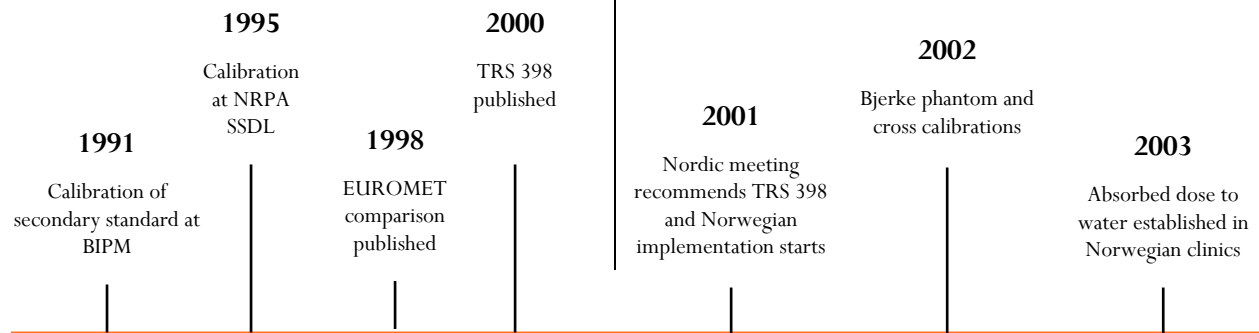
1991

Calibration of secondary standard at BIPM

1995

Calibration at NRPA SSDL

1998

EUROMET comparison published

2000

TRS 398 published

2001

Nordic meeting recommends TRS 398 and Norwegian implementation starts

2002

Bjerke phantom and cross calibrations

2003

Absorbed dose to water established in Norwegian clinics